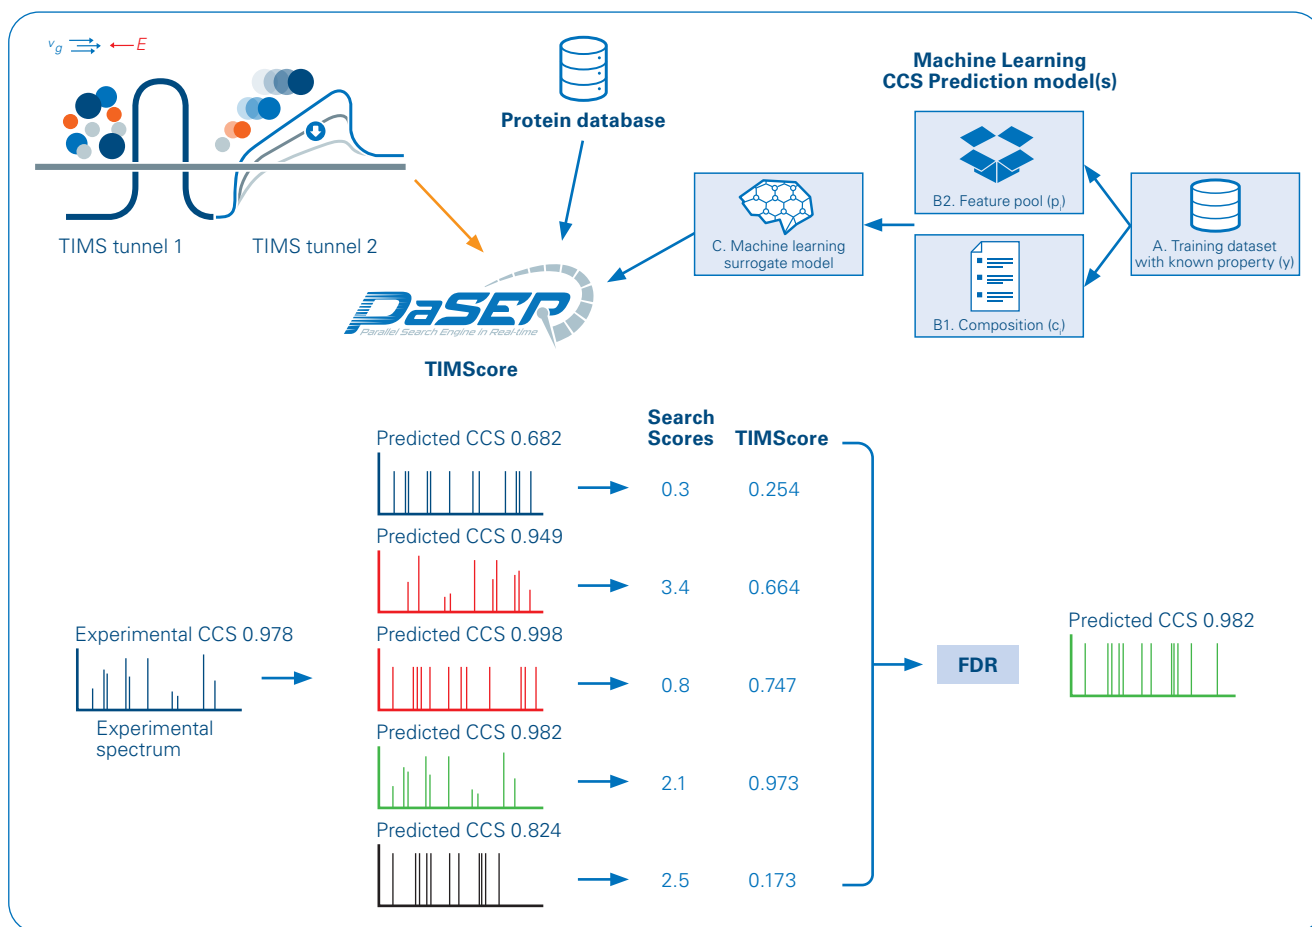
$v_g$ $E$

TIMS tunnel 1 TIMS tunnel 2

Protein database

Machine Learning CCS Prediction model(s)

B2. Feature pool ($p_i$)

C. Machine learning surrogate model

A. Training dataset with known property (y)

B1. Composition ($c_i$)

PaSER
Parallel Search Engine in Real-time

TIMScore

| | Search Scores | TIMScore |
|---|---|---|
| Predicted CCS 0.682 | 0.3 | 0.254 |
| Predicted CCS 0.949 | 3.4 | 0.664 |
| Predicted CCS 0.998 | 0.8 | 0.747 |
| Predicted CCS 0.982 | 2.1 | 0.973 |
| Predicted CCS 0.824 | 2.5 | 0.173 |

Experimental CCS 0.978

Experimental spectrum

FDR

Predicted CCS 0.982